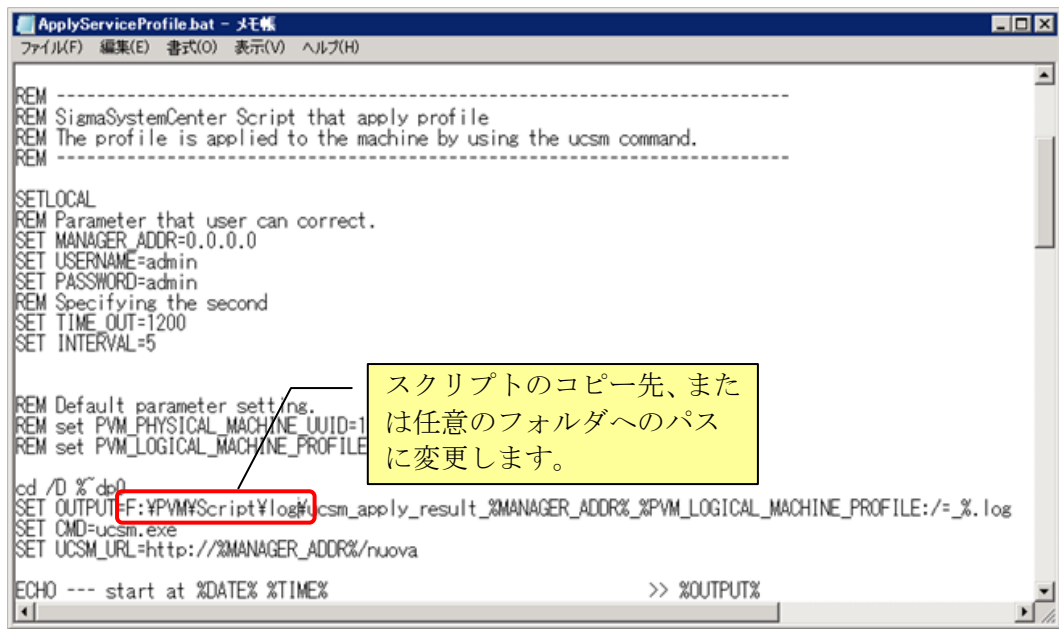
ApplyServiceProfile.bat - メモ帳

ファイル(F) 編集(E) 書式(O) 表示(V) ヘルプ(H)

REM ----------------------------------------------------------------------
REM SigmaSystemCenter Script that apply profile
REM The profile is applied to the machine by using the ucsm command.
REM ----------------------------------------------------------------------

SETLOCAL
REM Parameter that user can correct.
SET MANAGER_ADDR=0.0.0.0
SET USERNAME=admin
SET PASSWORD=admin
REM Specifying the second
SET TIME_OUT=1200
SET INTERVAL=5

REM Default parameter setting.
REM set PVM_PHYSICAL_MACHINE_UUID=1
REM set PVM_LOGICAL_MACHINE_PROFILE

スクリプトのコピー先、または任意のフォルダへのパスに変更します。

cd /D %~dp0
SET OUTPUT=F:¥PVM¥Script¥log¥ucsm_apply_result_%MANAGER_ADDR%_%PVM_LOGICAL_MACHINE_PROFILE:/=_%.log
SET CMD=ucsm.exe
SET UCSM_URL=http://%MANAGER_ADDR%/nuova

ECHO --- start at %DATE% %TIME% >> %OUTPUT%